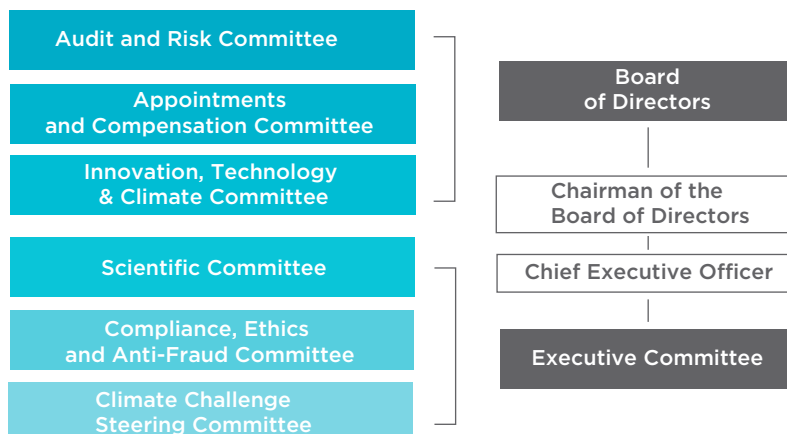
Audit and Risk Committee

Appointments and Compensation Committee

Innovation, Technology & Climate Committee

Scientific Committee

Compliance, Ethics and Anti-Fraud Committee

Climate Challenge Steering Committee

Board of Directors

Chairman of the Board of Directors

Chief Executive Officer

Executive Committee